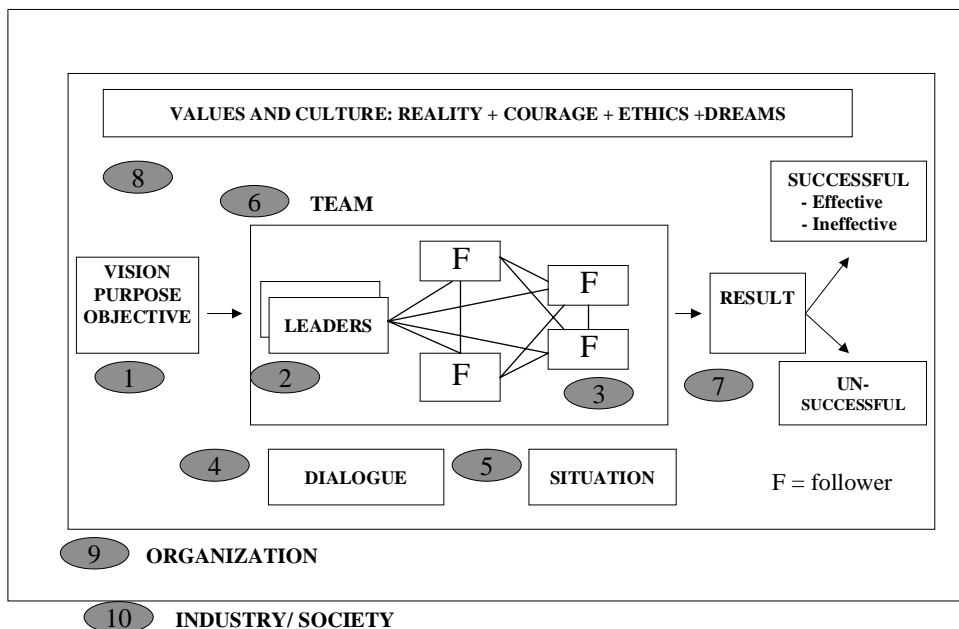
VALUES AND CULTURE: REALITY + COURAGE + ETHICS +DREAMS

8

6 TEAM

SUCCESSFUL
- Effective
- Ineffective

VISION
PURPOSE
OBJECTIVE

LEADERS

F

F

F

F

RESULT

1

2

3

7

UN-
SUCCESSFUL

4 DIALOGUE

5 SITUATION

F = follower

9 ORGANIZATION

10 INDUSTRY/ SOCIETY